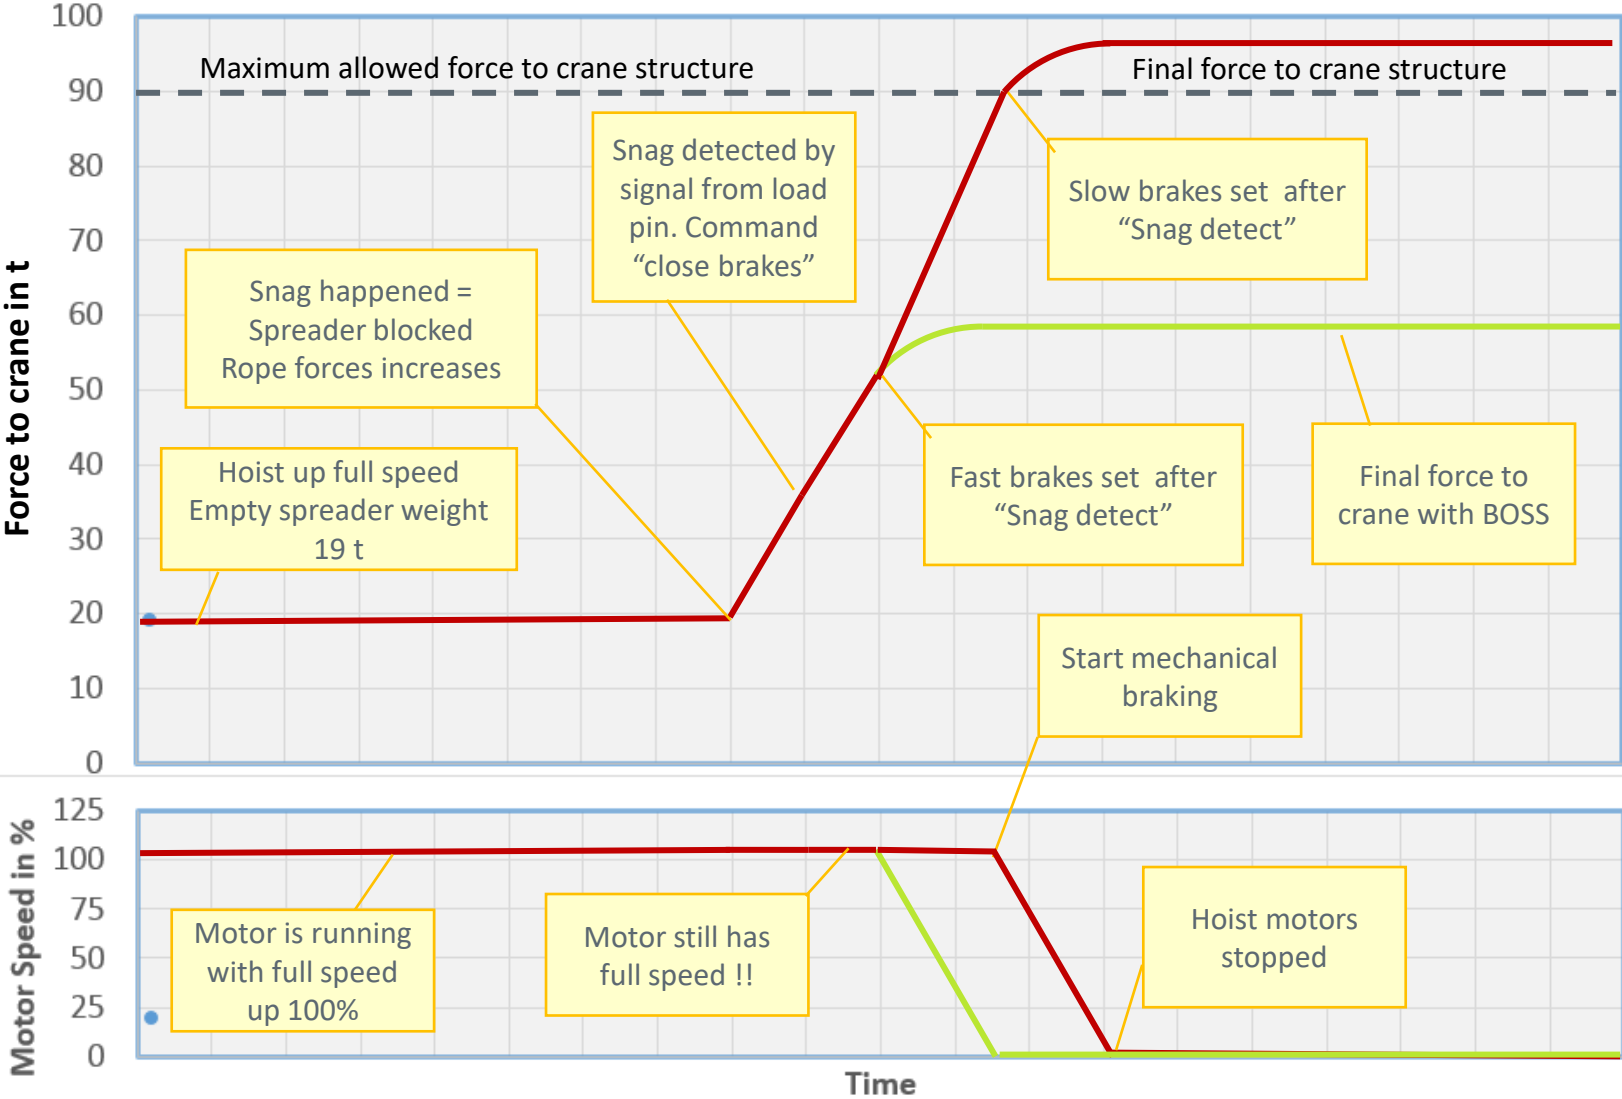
Force to crane in t

100
90
80
70
60
50
40
30
20
10
0

Maximum allowed force to crane structure

Final force to crane structure

Snag detected by signal from load pin. Command “close brakes”

Slow brakes set after “Snag detect”

Snag happened = Spreader blocked Rope forces increases

Hoist up full speed Empty spreader weight 19 t

Fast brakes set after “Snag detect”

Final force to crane with BOSS

Start mechanical braking

Motor Speed in %

125
100
75
50
25
0

Motor is running with full speed up 100%

Motor still has full speed !!

Hoist motors stopped

Time